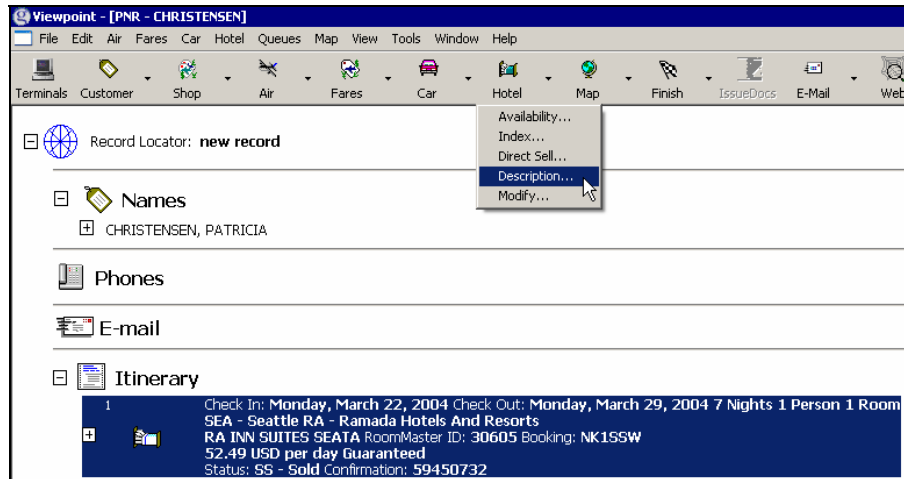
Viewpoint - [PNR - CHRISTENSEN]

File Edit Air Fares Car Hotel Queues Map View Tools Window Help

Terminals Customer Shop Air Fares Car Hotel Map Finish IssueDocs E-Mail Web

Availability...
Index...
Direct Sell...
Description...
Modify...

Record Locator: new record

Names

CHRISTENSEN, PATRICIA

Phones

E-mail

Itinerary

1 Check In: Monday, March 22, 2004 Check Out: Monday, March 29, 2004 7 Nights 1 Person 1 Room
SEA - Seattle RA - Ramada Hotels And Resorts
RA INN SUITES SEATA RoomMaster ID: 30605 Booking: NK1SSW
52.49 USD per day Guaranteed
Status: SS - Sold Confirmation: 59450732